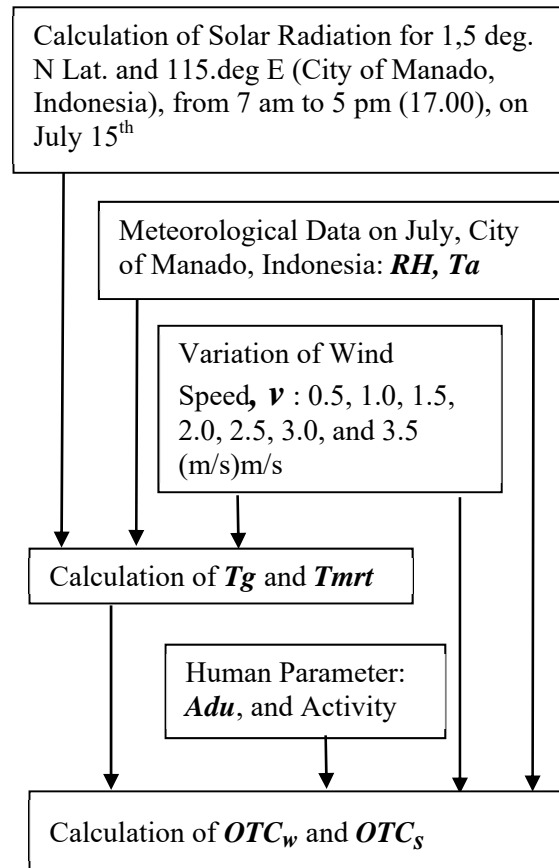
Calculation of Solar Radiation for 1,5 deg. N Lat. and 115.deg E (City of Manado, Indonesia), from 7 am to 5 pm (17.00), on July 15$^{th}$

Meteorological Data on July, City of Manado, Indonesia: ***RH, Ta***

Variation of Wind Speed***, v*** : 0.5, 1.0, 1.5, 2.0, 2.5, 3.0, and 3.5 (m/s)m/s

Calculation of ***Tg*** and ***Tmrt***

Human Parameter: ***Adu***, and Activity

Calculation of $OTC_w$ and $OTC_S$